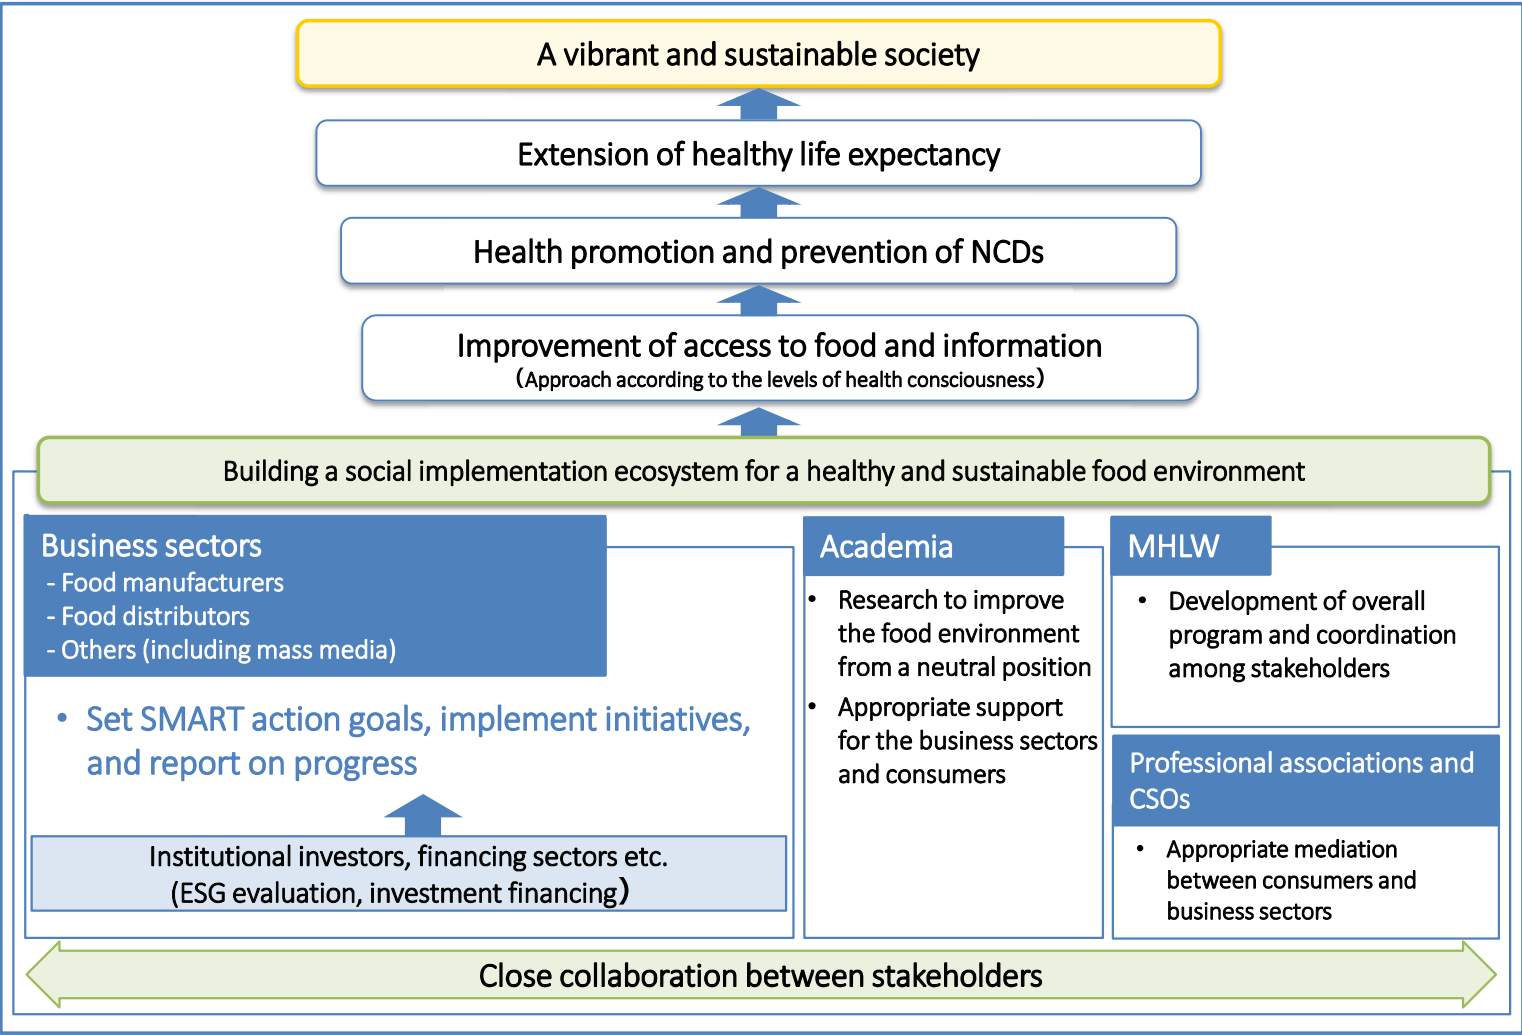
A vibrant and sustainable society

Extension of healthy life expectancy

Health promotion and prevention of NCDs

Improvement of access to food and information
（Approach according to the levels of health consciousness）

Building a social implementation ecosystem for a healthy and sustainable food environment

Business sectors
- Food manufacturers
- Food distributors
- Others (including mass media)

• Set SMART action goals, implement initiatives, and report on progress

Institutional investors, financing sectors etc.
(ESG evaluation, investment financing）

Academia

• Research to improve the food environment from a neutral position
• Appropriate support for the business sectors and consumers

MHLW

• Development of overall program and coordination among stakeholders

Professional associations and CSOs

• Appropriate mediation between consumers and business sectors

Close collaboration between stakeholders